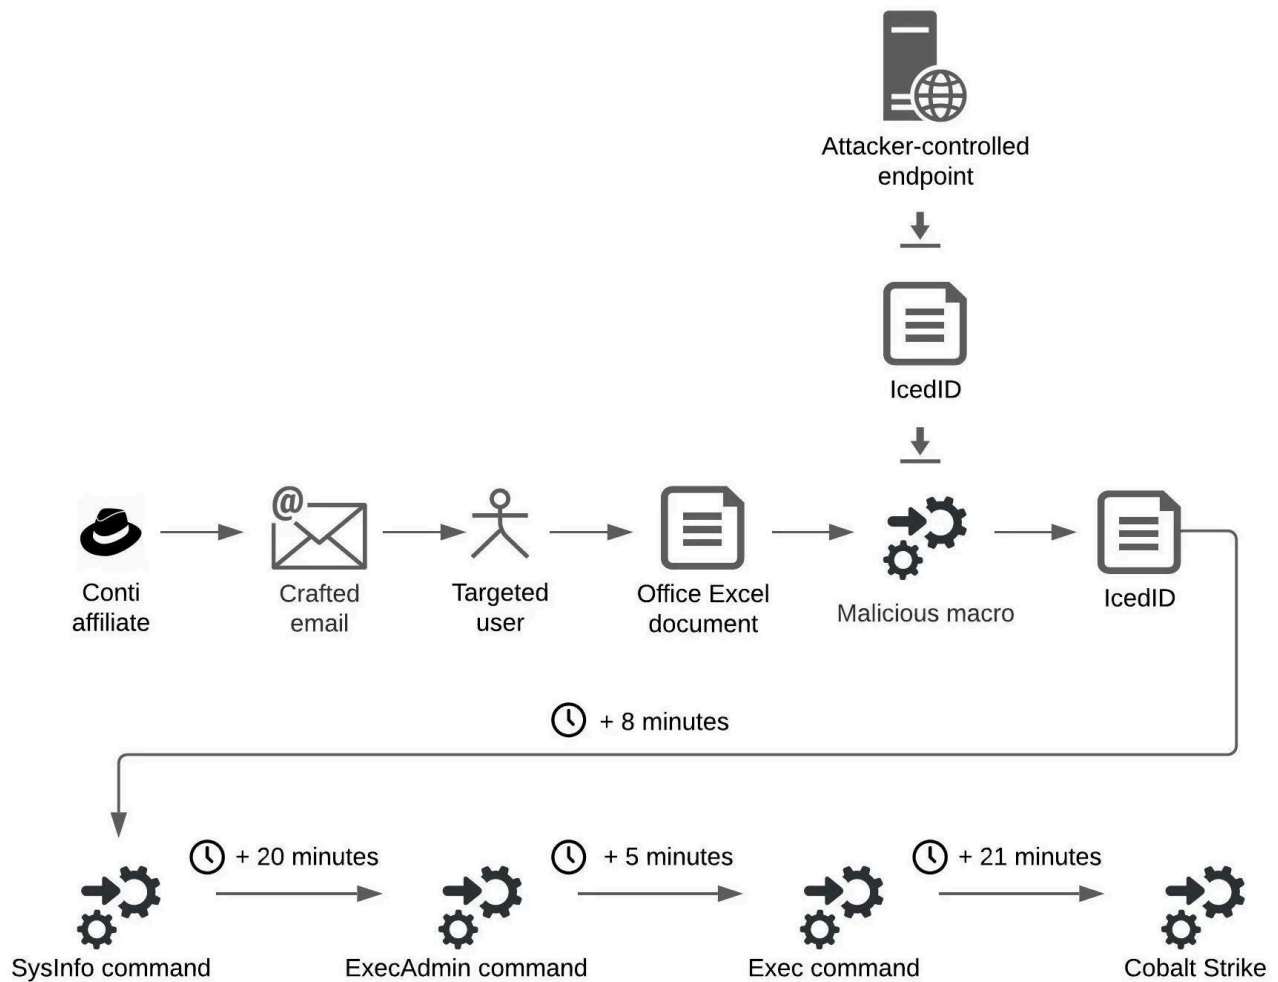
Attacker-controlled endpoint

IcedID

Conti affiliate

@

Crafted email

Targeted user

Office Excel document

Malicious macro

IcedID

+ 8 minutes

+ 20 minutes

+ 5 minutes

+ 21 minutes

SysInfo command

ExecAdmin command

Exec command

Cobalt Strike